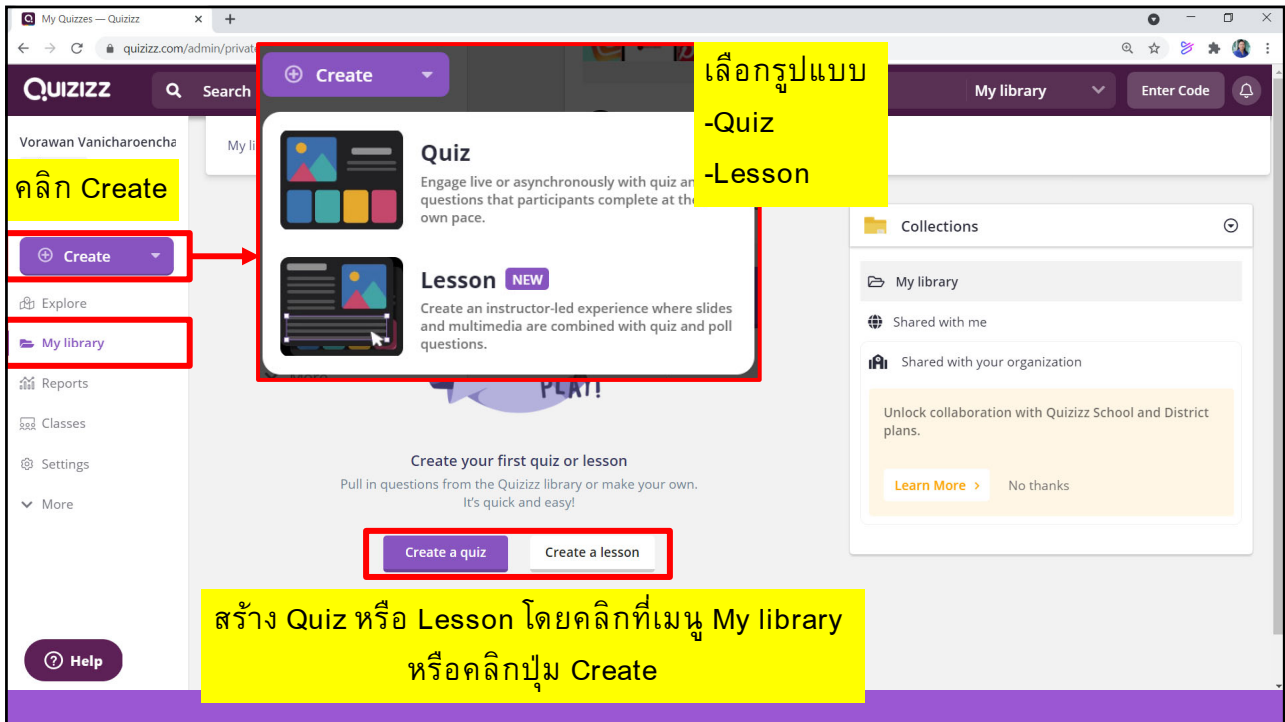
My Quizzes — Quizizz

quizizz.com/admin/privat

QUIZIZZ

Search

Create

My library

Enter Code

เลือกรูปแบบ
-Quiz
-Lesson

Vorawan Vanicharoencha

My li

คลิก Create

Create

Explore

My library

Reports

Classes

Settings

More

Quiz

Engage live or asynchronously with quiz an questions that participants complete at th own pace.

Lesson NEW

Create an instructor-led experience where slides and multimedia are combined with quiz and poll questions.

Collections

My library

Shared with me

Shared with your organization

Unlock collaboration with Quizizz School and District plans.

Learn More

No thanks

Create your first quiz or lesson

Pull in questions from the Quizizz library or make your own. It's quick and easy!

Create a quiz

Create a lesson

สร้าง Quiz หรือ Lesson โดยคลิกที่เมนู My library หรือคลิกปุ่ม Create

Help